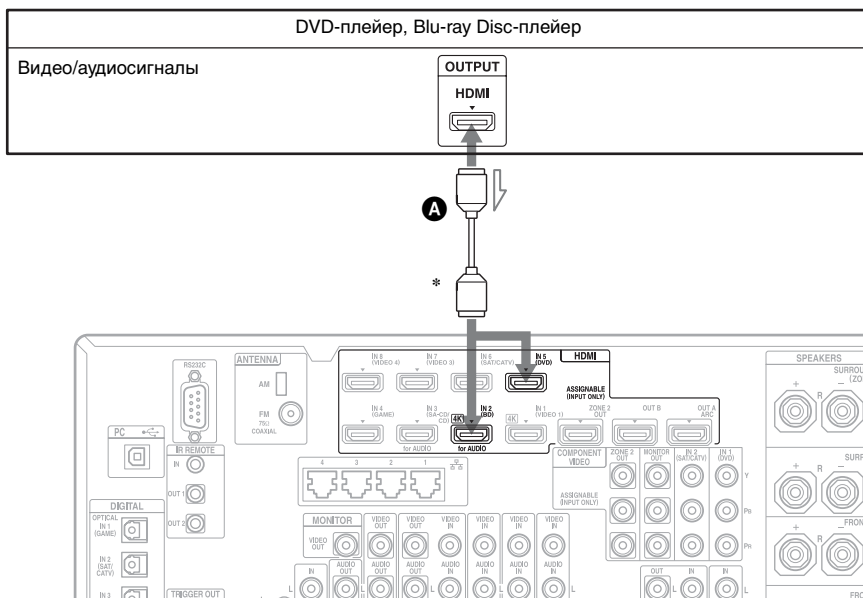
DVD-плейер, Blu-ray Disc-плейер

Видео/аудиосигналы

OUTPUT
HDMI

A

*

RS232C
ANTENNA
AM
FM 75Ω COAXIAL
PC
IR REMOTE
IN
OUT 1
OUT 2
DIGITAL
OPTICAL IN 1 (GAME)
IN 2 (SAT/CATV)
IN 3
TRIGGER OUT

IN 8 (VIDEO 4)
IN 7 (VIDEO 3)
IN 6 (SAT/CATV)
IN 5 (DVD)
HDMI
ASSIGNABLE (INPUT ONLY)
IN 4 (GAME)
IN 3 (SA-CD/CD)
for AUDIO
4K
IN 2 (BD)
for AUDIO
4K
IN 1 (VIDEO 1)
ZONE 2 OUT
OUT B
OUT A ARC

4 3 2 1
COMPONENT VIDEO
ASSIGNABLE (INPUT ONLY)
ZONE 2 OUT
MONITOR OUT
IN 2 (SAT/CATV)
IN 1 (DVD)
Y
PB
PR

MONITOR
VIDEO OUT
VIDEO OUT
VIDEO IN
VIDEO IN
VIDEO IN
VIDEO IN
VIDEO IN
IN
AUDIO OUT
AUDIO OUT
AUDIO IN
AUDIO IN
AUDIO IN
AUDIO IN
AUDIO IN
OUT
IN
L
L

SPEAKERS
SURROUND (ZONE
+ R −
SURR
FRONT